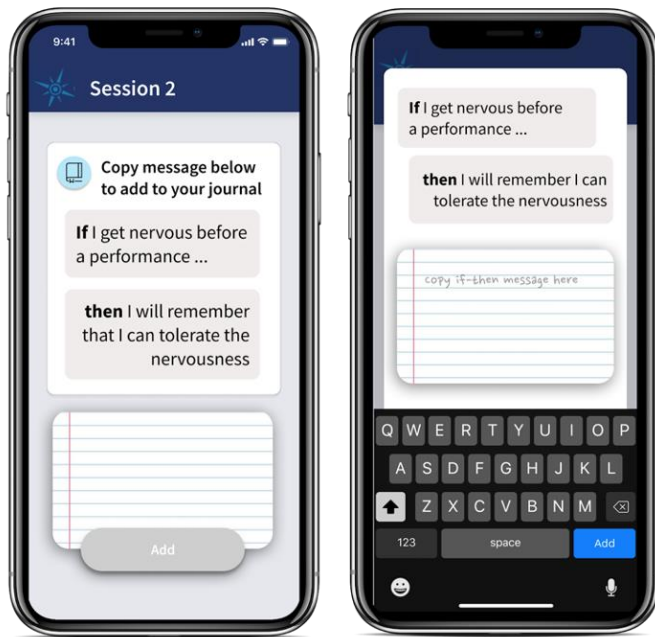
9:41

Session 2

Copy message below to add to your journal

**If** I get nervous before a performance ...

**then** I will remember that I can tolerate the nervousness

Add

**If** I get nervous before a performance ...

**then** I will remember I can tolerate the nervousness

copy if-then message here

Q W E R T Y U I O P
A S D F G H J K L
Z X C V B N M
123 space Add